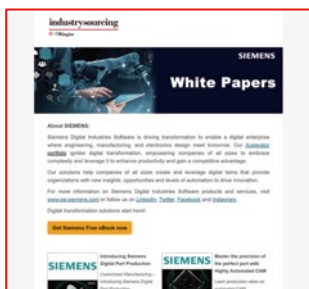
industrysourcing
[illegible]

SIEMENS
White Papers

About SIEMENS:

Siemens Digital Industries Software is driving transformation to enable a digital enterprise where engineering, manufacturing, and electronics design meet tomorrow. Our Xcelerator portfolio ignites digital transformation, empowering companies of all sizes to embrace complexity and leverage it to enhance productivity and gain a competitive advantage.

Our solutions help companies of all sizes create and leverage digital twins that provide organizations with new insights, opportunities and levels of automation to drive innovation.

For more information on Siemens Digital Industries Software products and services, visit www.sw.siemens.com or follow us on LinkedIn, Twitter, Facebook and Instagram.

Digital transformation solutions start here!

Get Siemens Free eBook now

SIEMENS
Introducing Siemens Digital Part Production
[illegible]

SIEMENS
Master the precision of the perfect part with Highly Automated CAM
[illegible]